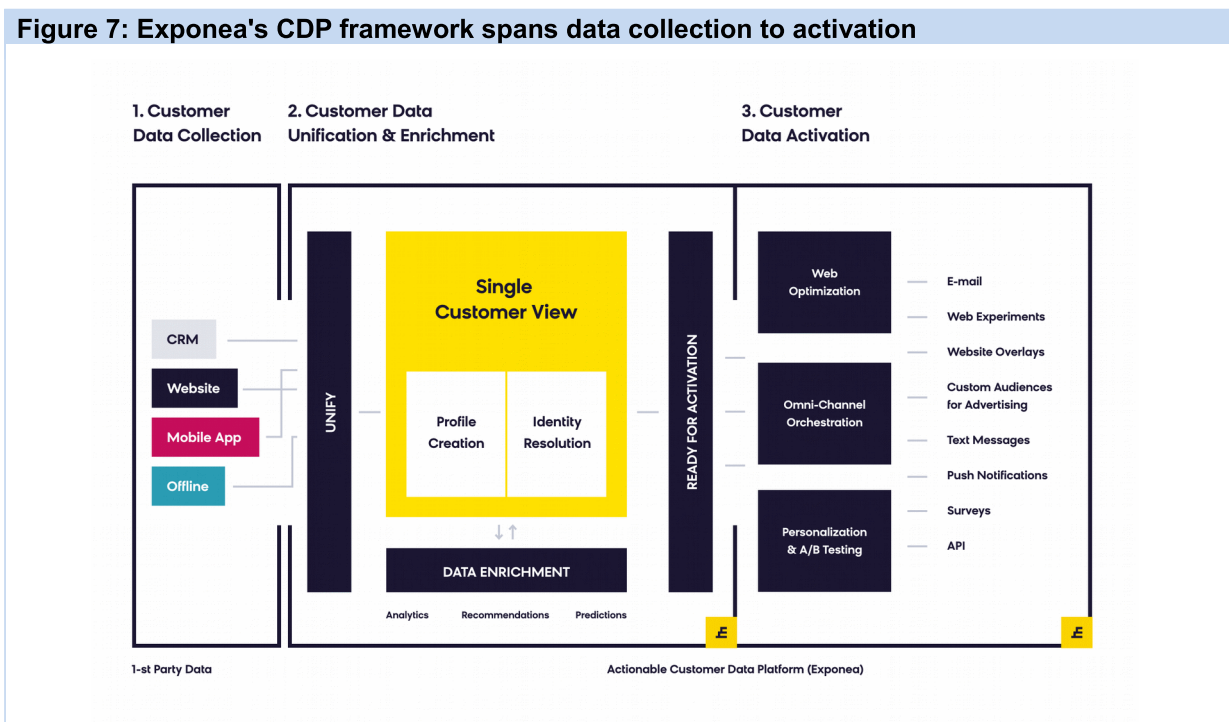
Figure 7: Exponea's CDP framework spans data collection to activation

1. Customer Data Collection

2. Customer Data Unification & Enrichment

3. Customer Data Activation

CRM

Website

Mobile App

Offline

UNIFY

Single Customer View

Profile Creation

Identity Resolution

DATA ENRICHMENT

Analytics

Recommendations

Predictions

READY FOR ACTIVATION

Web Optimization

Omni-Channel Orchestration

Personalization & A/B Testing

E-mail

Web Experiments

Website Overlays

Custom Audiences for Advertising

Text Messages

Push Notifications

Surveys

API

1-st Party Data

Actionable Customer Data Platform (Exponea)